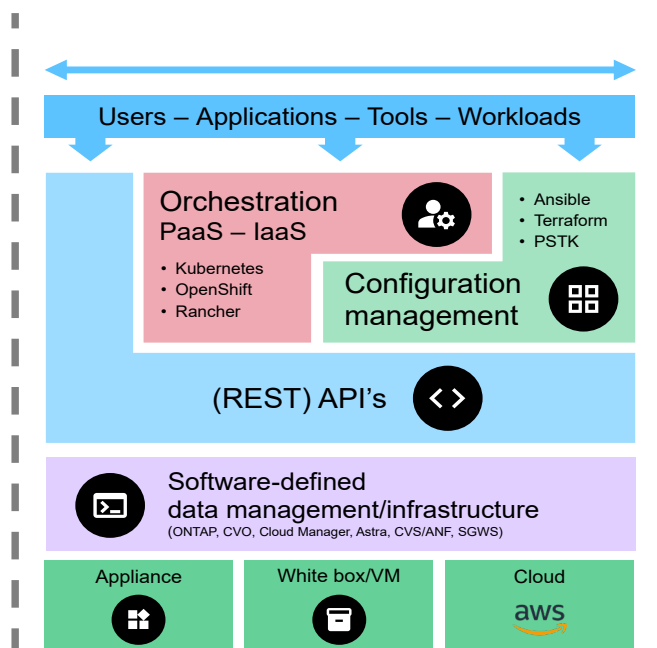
Users – Applications – Tools – Workloads

Orchestration
PaaS – IaaS

• Kubernetes
• OpenShift
• Rancher

• Ansible
• Terraform
• PSTK

Configuration management

(REST) API's

Software-defined data management/infrastructure
(ONTAP, CVO, Cloud Manager, Astra, CVS/ANF, SGWS)

Appliance

White box/VM

Cloud

aws